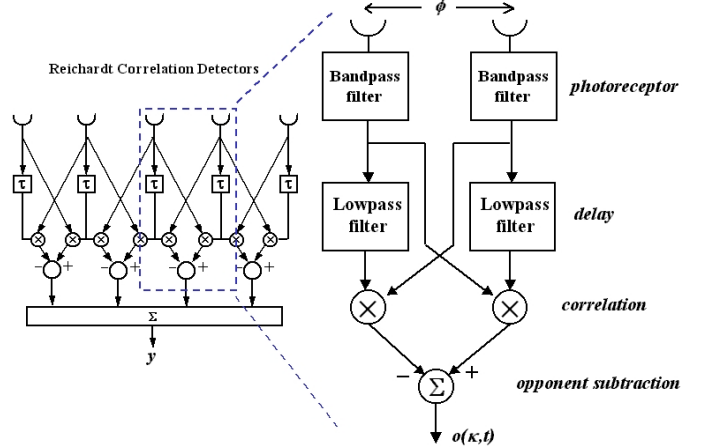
Reichardt Correlation Detectors

τ τ τ τ τ

− + − + − + − +

Σ

y

$\phi$

Bandpass filter

Bandpass filter

photoreceptor

Lowpass filter

Lowpass filter

delay

correlation

− Σ +

opponent subtraction

$o(\kappa,t)$